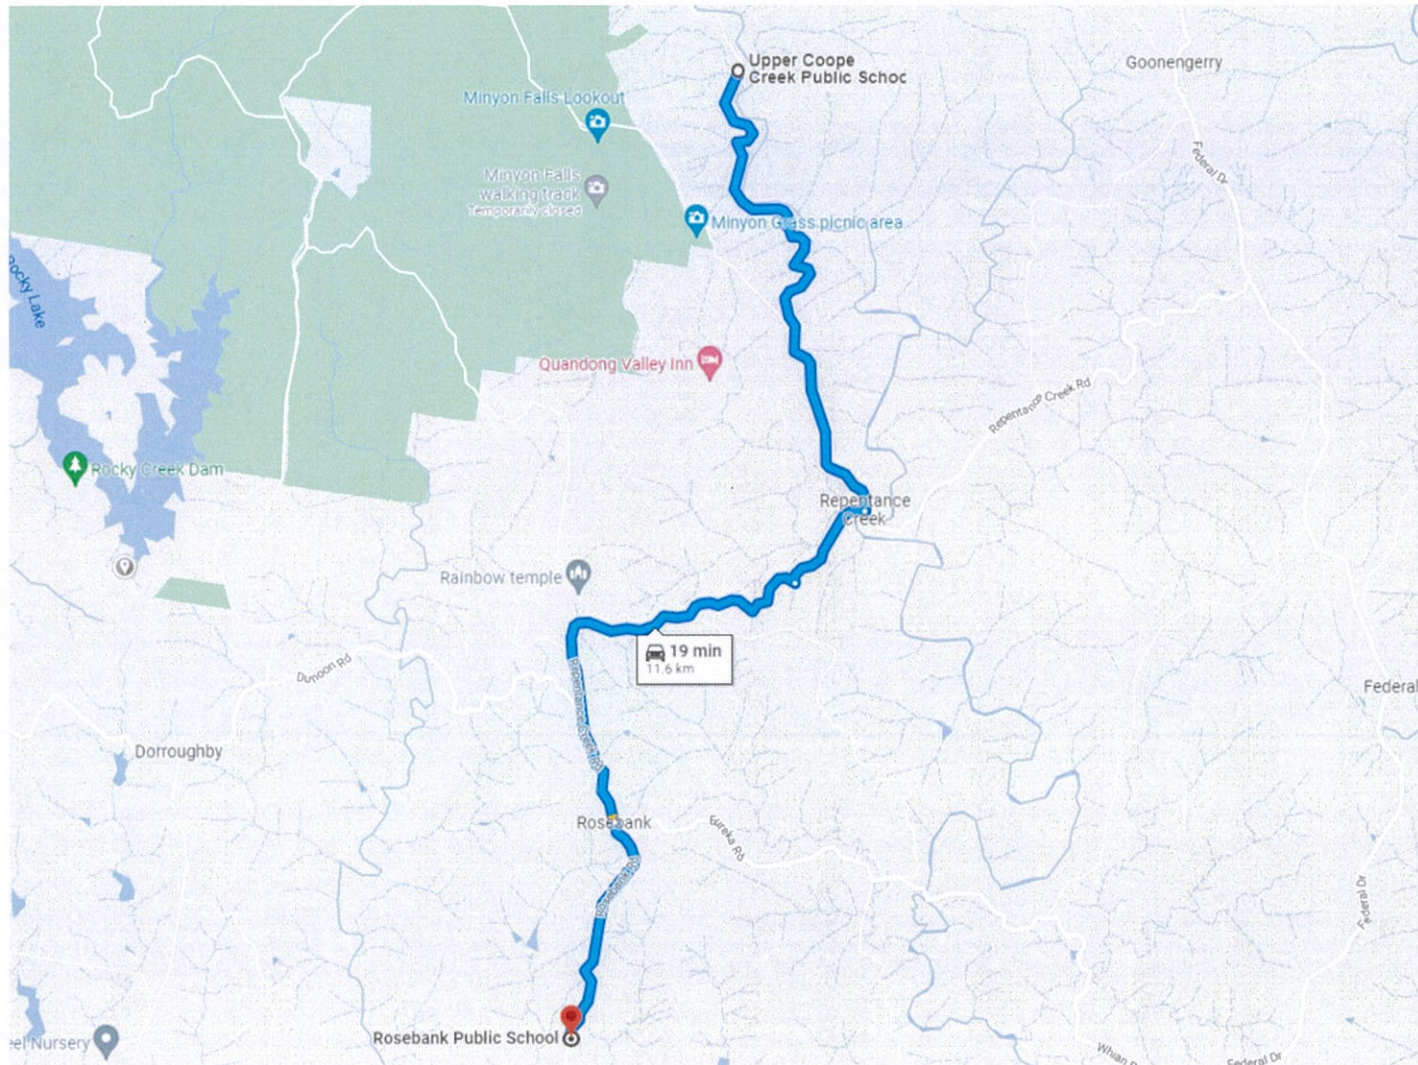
Upper Coope Creek Public Schoo

Goonengerry

Minyon Falls Lookout

Minyon Falls walking track Temporarily closed

Minyon Grass picnic area

Federal Dr

Rocky Lake

Quandong Valley Inn

Repentance Creek Rd

Rocky Creek Dam

Repentance Creek

Rainbow temple

19 min
11.6 km

Dunoon Rd

Repentance Creek Rd

Federal

Dorroughby

Rosebank

Eureka Rd

Rosebank Rd

Federal Dr

eel Nursery

Rosebank Public School

Whian Rd

Federal Dr